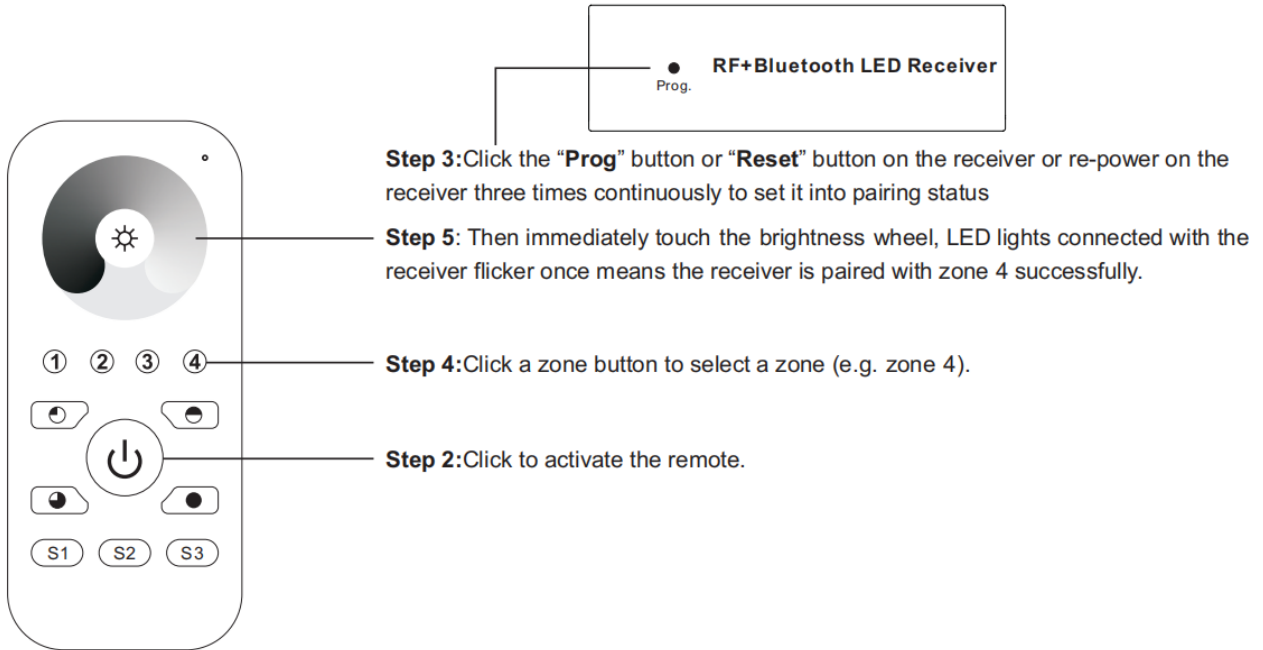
Prog.

RF+Bluetooth LED Receiver

Step 3:Click the “Prog” button or “Reset” button on the receiver or re-power on the receiver three times continuously to set it into pairing status

Step 5: Then immediately touch the brightness wheel, LED lights connected with the receiver flicker once means the receiver is paired with zone 4 successfully.

① ② ③ ④

Step 4:Click a zone button to select a zone (e.g. zone 4).

Step 2:Click to activate the remote.

S1 S2 S3